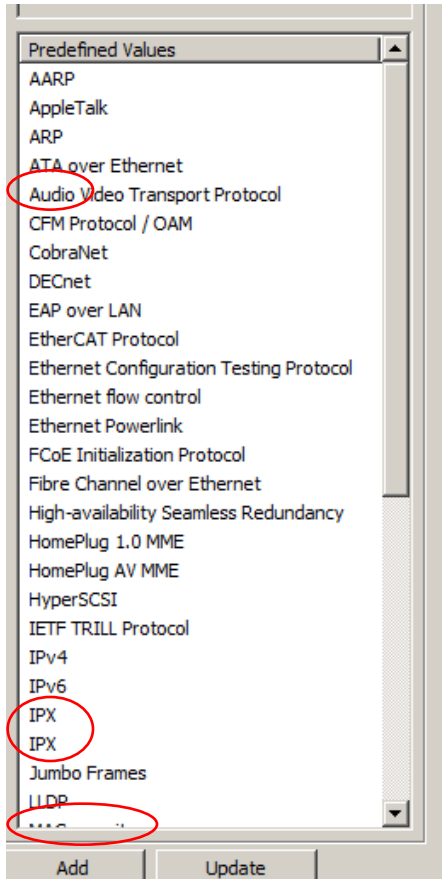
Predefined Values
AARP
AppleTalk
ARP
ATA over Ethernet
Audio Video Transport Protocol
CFM Protocol / OAM
CobraNet
DECnet
EAP over LAN
EtherCAT Protocol
Ethernet Configuration Testing Protocol
Ethernet flow control
Ethernet Powerlink
FCoE Initialization Protocol
Fibre Channel over Ethernet
High-availability Seamless Redundancy
HomePlug 1.0 MME
HomePlug AV MME
HyperSCSI
IETF TRILL Protocol
IPv4
IPv6
IPX
IPX
Jumbo Frames
LLDP
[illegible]
Add
Update